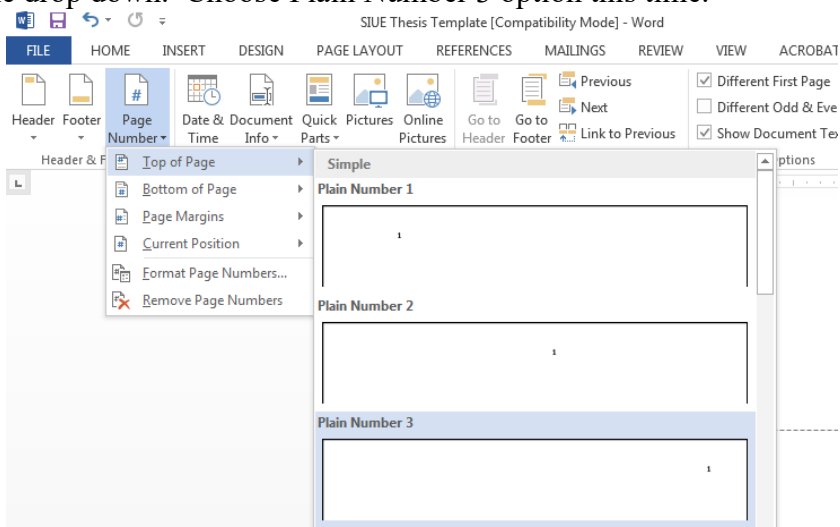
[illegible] drop down. Choose Plain Number 3 option this time.

SIUE Thesis Template [Compatibility Mode] - Word

FILE HOME INSERT DESIGN PAGE LAYOUT REFERENCES MAILINGS REVIEW VIEW ACROBAT

Header Footer Page Number Date & Time Document Info Quick Parts Pictures Online Pictures Go to Header Go to Footer Previous Next Link to Previous

Different First Page
Different Odd & Eve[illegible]
Show Document Tex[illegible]

Header & F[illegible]
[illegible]ptions

Top of Page
Bottom of Page
Page Margins
Current Position
Format Page Numbers...
Remove Page Numbers

Simple

Plain Number 1

1

Plain Number 2

1

Plain Number 3

1